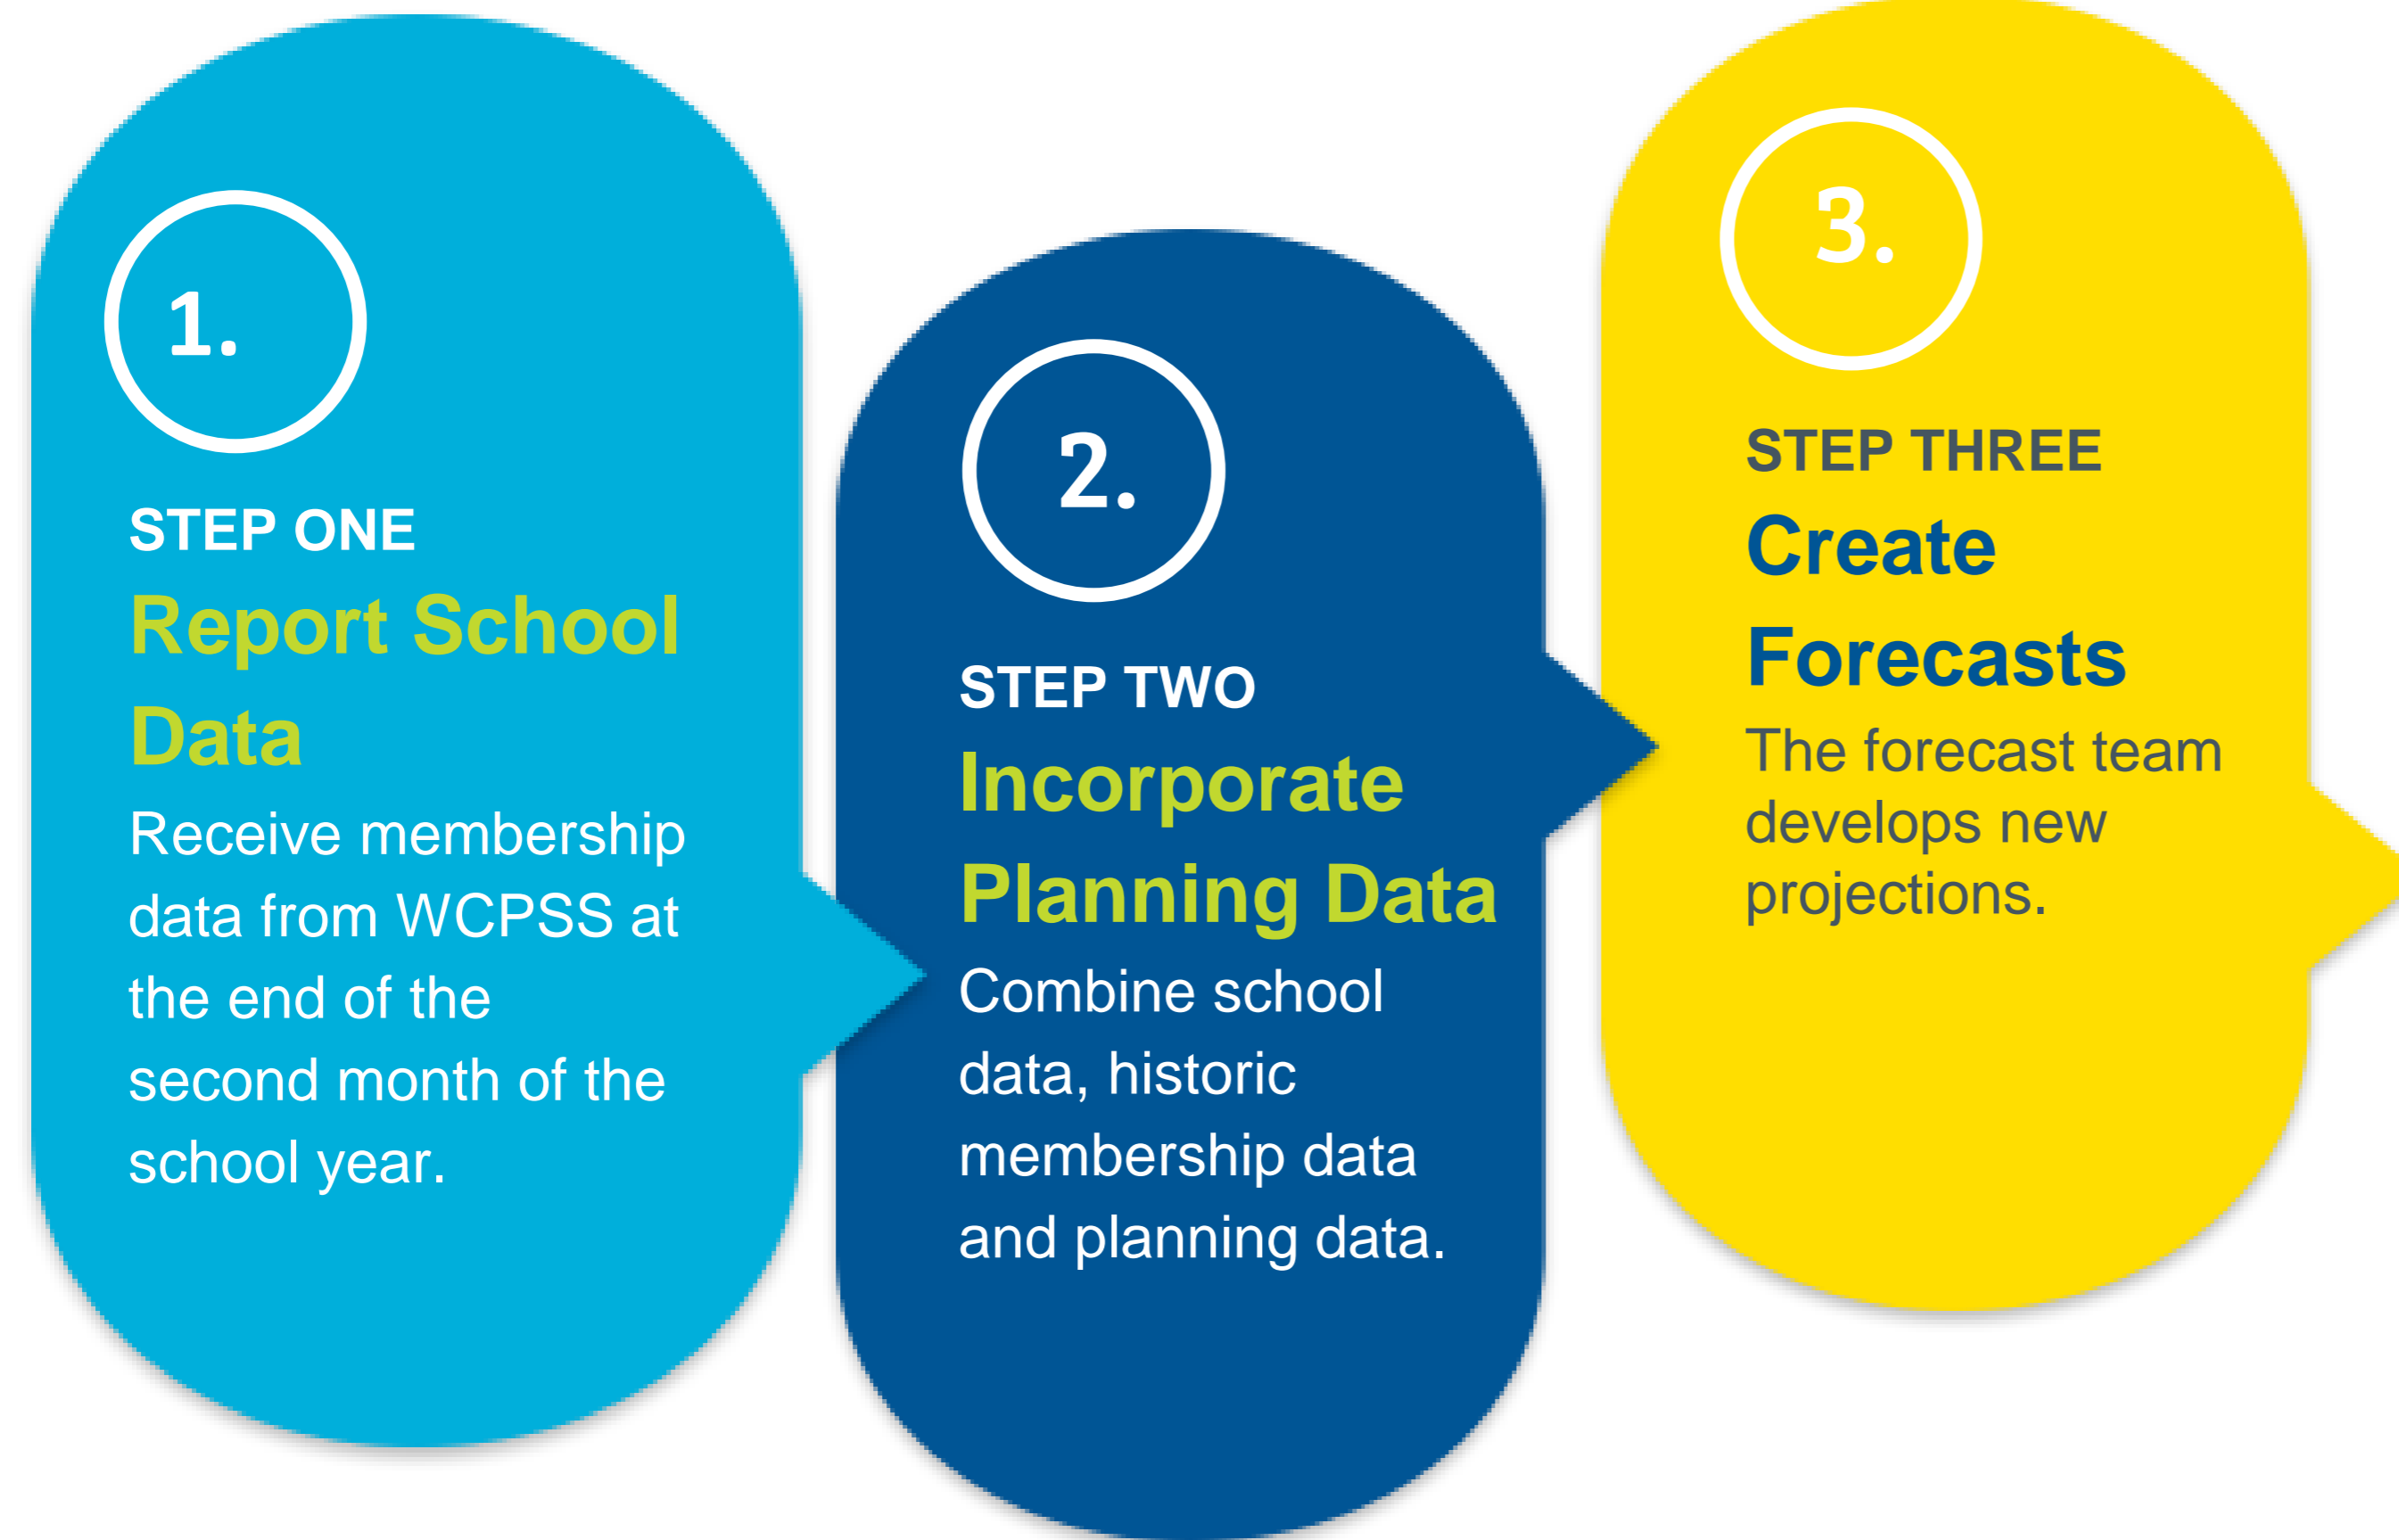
1.

STEP ONE
Report School Data
Receive membership data from WCPSS at the end of the second month of the school year.

2.

STEP TWO
Incorporate Planning Data
Combine school data, historic membership data and planning data.

3.

STEP THREE
Create Forecasts
The forecast team develops new projections.